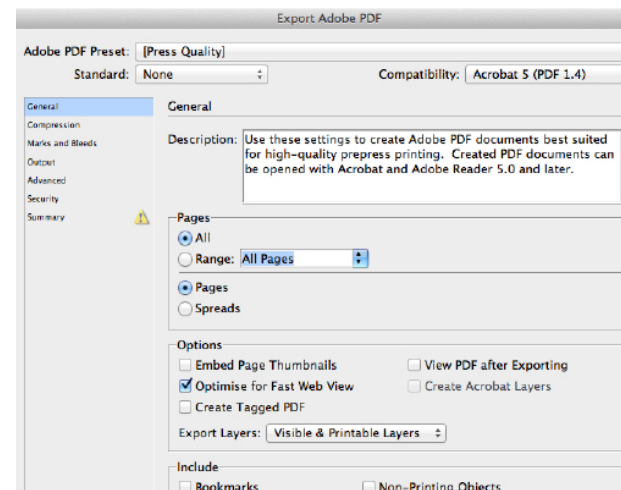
Export Adobe PDF

Adobe PDF Preset: [Press Quality]

Standard: None

Compatibility: Acrobat 5 (PDF 1.4)

General
Compression
Marks and Bleeds
Output
Advanced
Security
Summary

General

Description: Use these settings to create Adobe PDF documents best suited for high-quality prepress printing. Created PDF documents can be opened with Acrobat and Adobe Reader 5.0 and later.

Pages
All
Range: All Pages
Pages
Spreads

Options
Embed Page Thumbnails
View PDF after Exporting
Optimise for Fast Web View
Create Acrobat Layers
Create Tagged PDF
Export Layers: Visible & Printable Layers

Include
Bookmarks
Non-Printing Objects